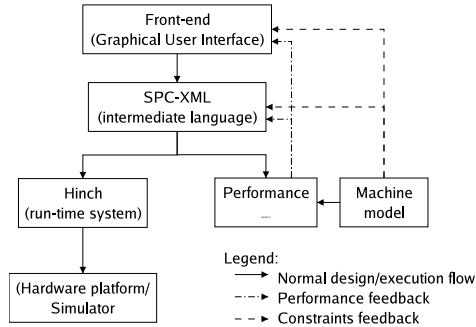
Front-end
(Graphical User Interface)

SPC-XML
(intermediate language)

Hinch
(run-time system)

Performance
_

Machine
model

(Hardware platform/
Simulator

Legend:
Normal design/execution flow
Performance feedback
Constraints feedback